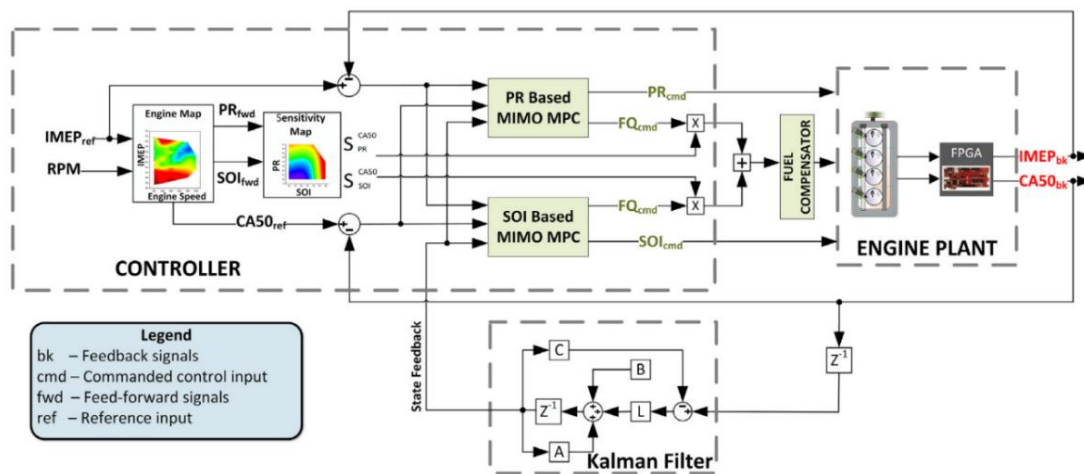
IMEP$_{ref}$

RPM

Engine Map

IMEP

Engine Speed

PR$_{fwd}$

SOI$_{fwd}$

Sensitivity Map

PR

SOI

$S_{PR}^{CA50}$

$S_{SOI}^{CA50}$

CA50$_{ref}$

PR Based MIMO MPC

SOI Based MIMO MPC

PR$_{cmd}$

FQ$_{cmd}$

FQ$_{cmd}$

SOI$_{cmd}$

X

X

+

FUEL COMPENSATOR

FPGA

IMEP$_{bk}$

CA50$_{bk}$

ENGINE PLANT

CONTROLLER

Legend
bk – Feedback signals
cmd – Commanded control input
fwd – Feed-forward signals
ref – Reference input

State Feedback

C

B

L

$Z^{-1}$

A

$Z^{-1}$

Kalman Filter